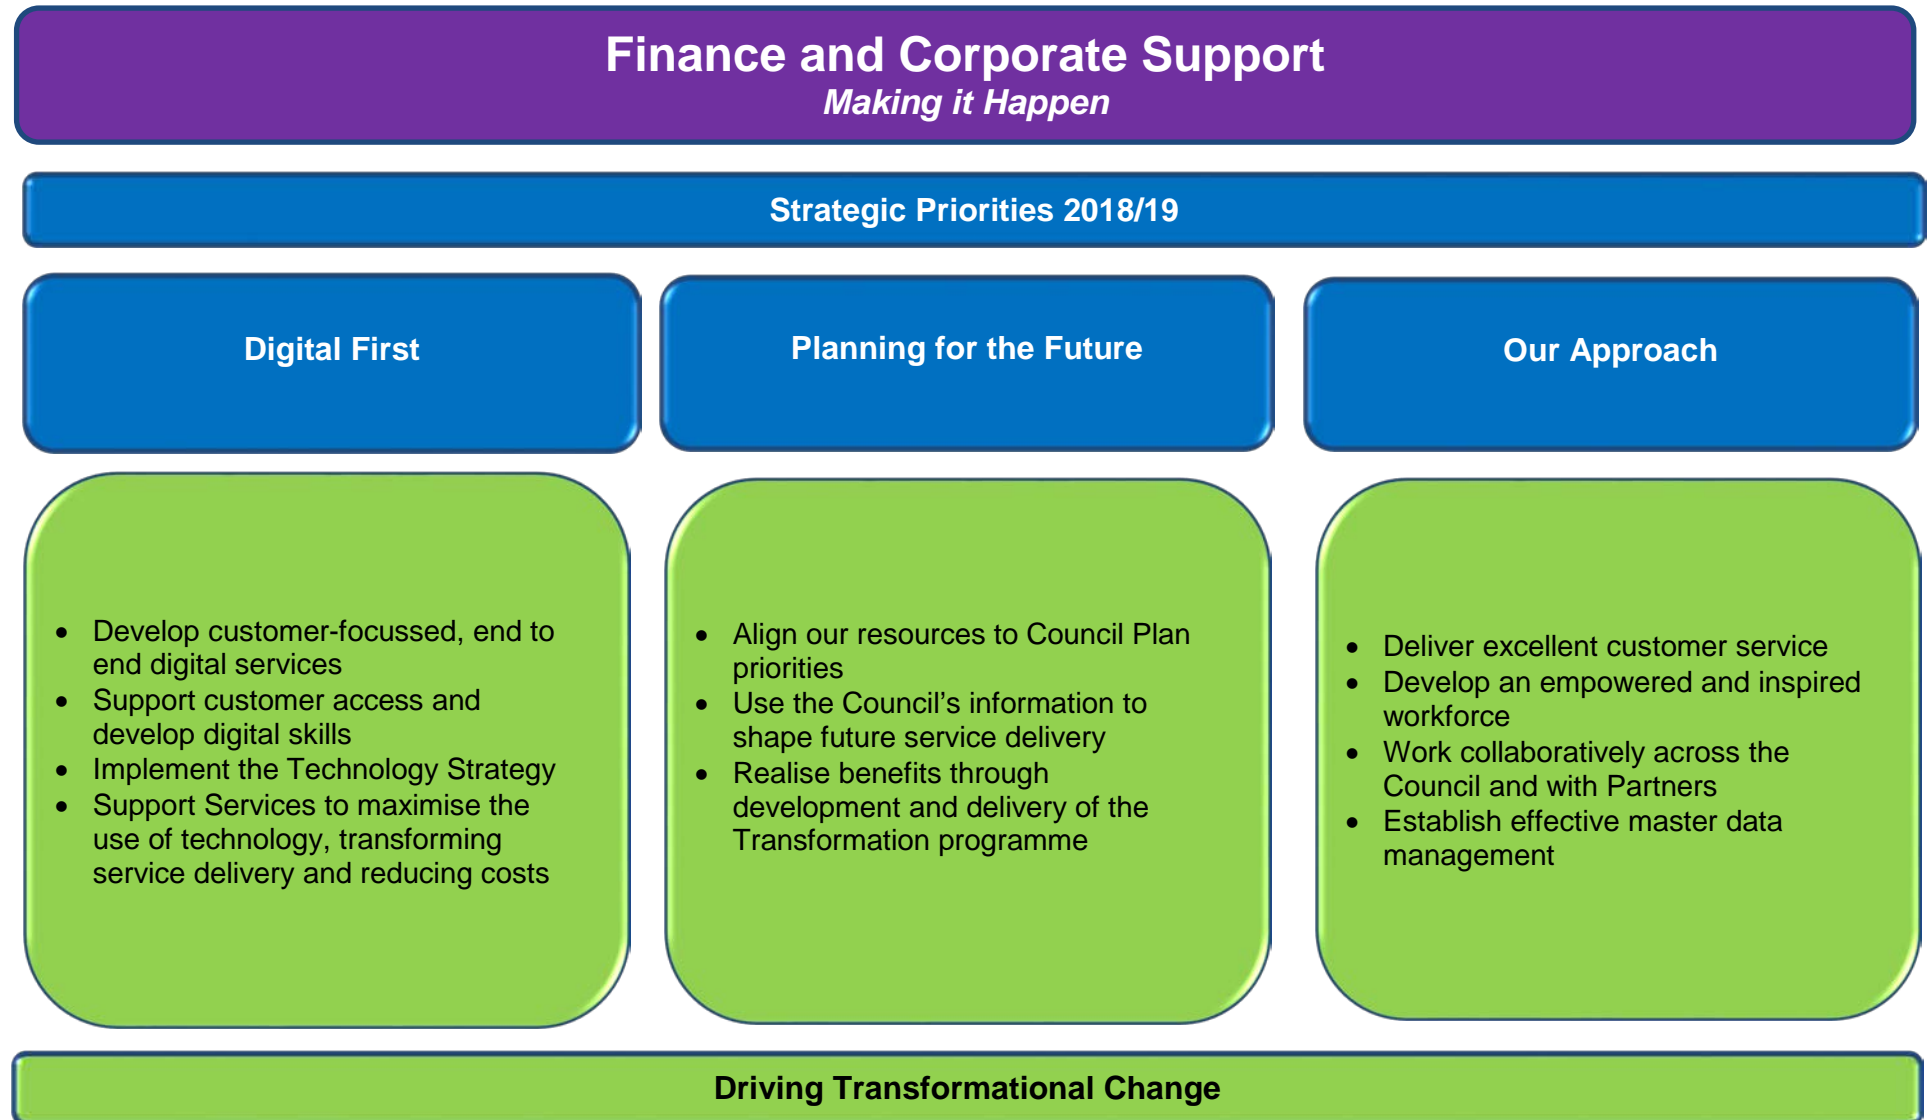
Finance and Corporate Support
Making it Happen

Strategic Priorities 2018/19

Digital First

Planning for the Future

Our Approach

- Develop customer-focussed, end to end digital services
- Support customer access and develop digital skills
- Implement the Technology Strategy
- Support Services to maximise the use of technology, transforming service delivery and reducing costs

- Align our resources to Council Plan priorities
- Use the Council's information to shape future service delivery
- Realise benefits through development and delivery of the Transformation programme

- Deliver excellent customer service
- Develop an empowered and inspired workforce
- Work collaboratively across the Council and with Partners
- Establish effective master data management

Driving Transformational Change